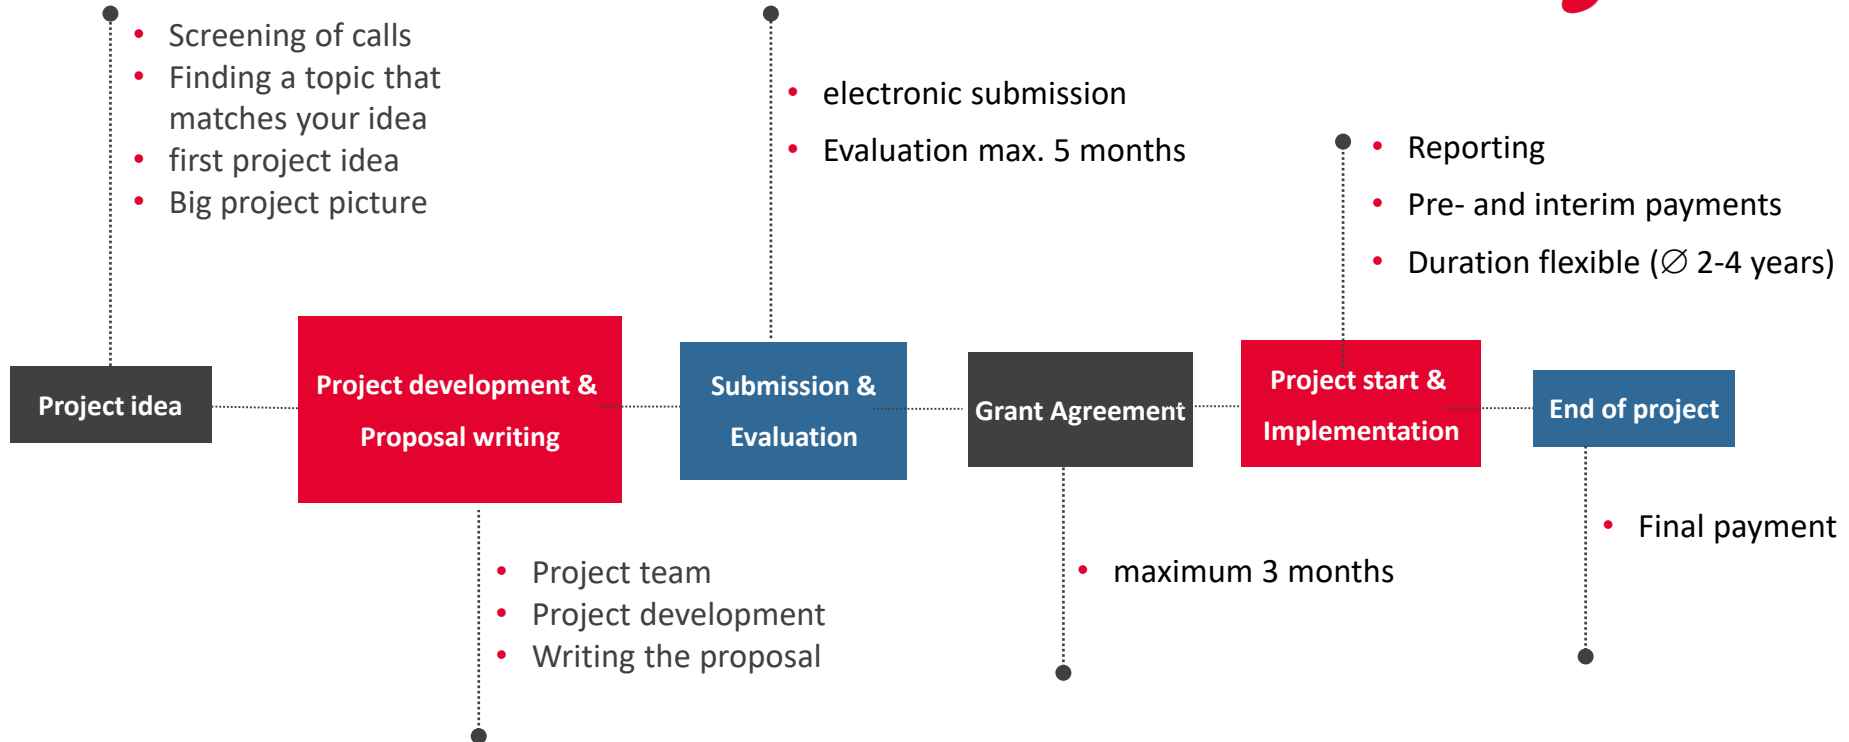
- Screening of calls
- Finding a topic that matches your idea
- first project idea
- Big project picture

- electronic submission
- Evaluation max. 5 months

- Reporting
- Pre- and interim payments
- Duration flexible (∅ 2-4 years)

Project idea

Project development & Proposal writing

Submission & Evaluation

Grant Agreement

Project start & Implementation

End of project

- Final payment

- Project team
- Project development
- Writing the proposal

- maximum 3 months